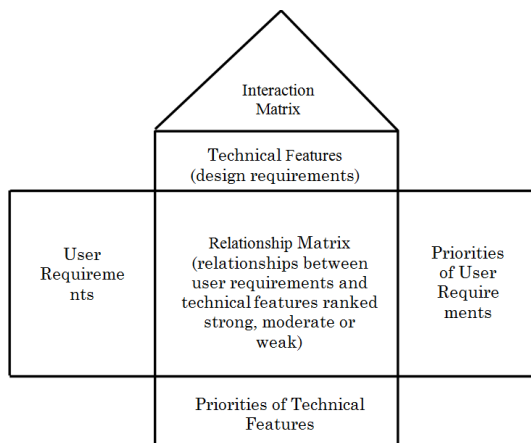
Interaction Matrix

Technical Features (design requirements)

User Requireme nts

Relationship Matrix (relationships between user requirements and technical features ranked strong, moderate or weak)

Priorities of User Require ments

Priorities of Technical Features